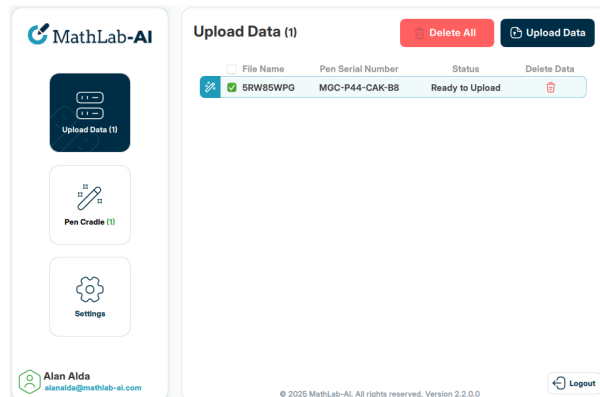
MathLab-AI

Upload Data (1)

Pen Cradle (1)

Settings

Alan Alda
alanalda@mathlab-ai.com

Upload Data (1)

Delete All

Upload Data

| File Name | Pen Serial Number | Status | Delete Data |
|---|---|---|---|
| 5RW85WPG | MGC-P44-CAK-B8 | Ready to Upload | |

© 2025 MathLab-AI. All rights reserved. Version 2.2.0.0

Logout